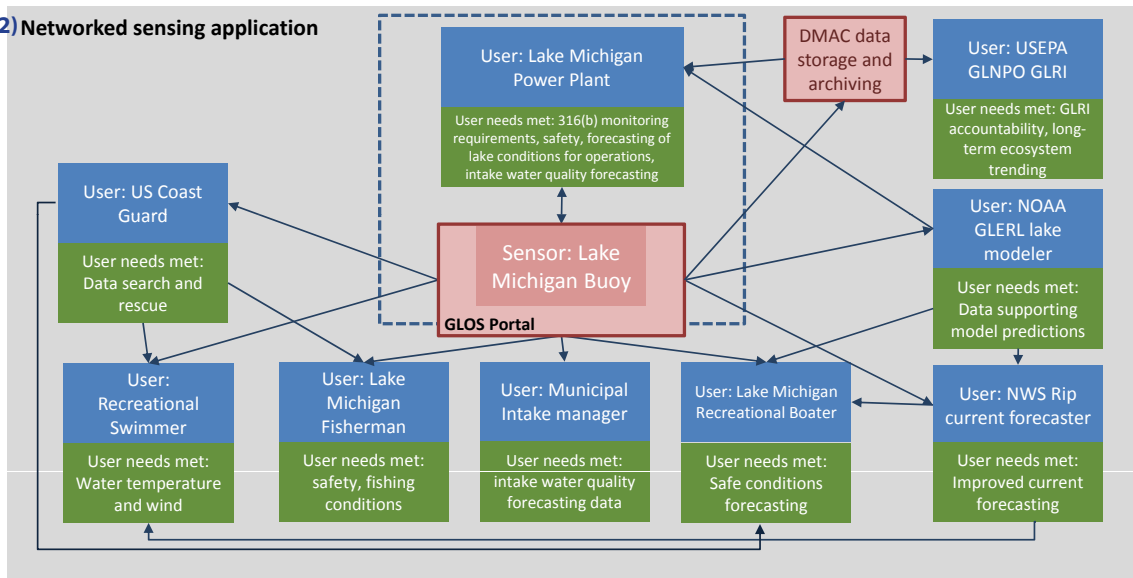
2) Networked sensing application

User: Lake Michigan Power Plant

User needs met: 316(b) monitoring requirements, safety, forecasting of lake conditions for operations, intake water quality forecasting

DMAC data storage and archiving

User: USEPA GLNPO GLRI

User needs met: GLRI accountability, long-term ecosystem trending

User: US Coast Guard

User needs met: Data search and rescue

Sensor: Lake Michigan Buoy

GLOS Portal

User: NOAA GLERL lake modeler

User needs met: Data supporting model predictions

User: Recreational Swimmer

User needs met: Water temperature and wind

User: Lake Michigan Fisherman

User needs met: safety, fishing conditions

User: Municipal Intake manager

User needs met: intake water quality forecasting data

User: Lake Michigan Recreational Boater

User needs met: Safe conditions forecasting

User: NWS Rip current forecaster

User needs met: Improved current forecasting